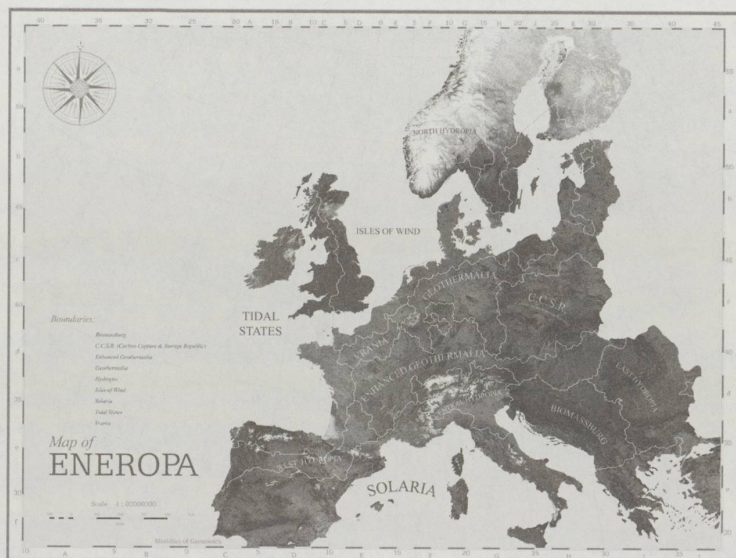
NORTH HYDROPIA

ISLES OF WIND

TIDAL STATES

GEOTHERMALIA

C.C.S.R.

Boundaries:

Biomassburg
C.C.S.R. (Carbon Capture & Storage Republic)
Enhanced Geothermalia
Geothermalia
Hydropia
Isles of Wind
Solaria
Tidal States
Urania

URANIA

ENHANCED GEOTHERMALIA

HYDROPIA

LAST HYDROPIA

BIOMASSBURG

Map of
ENEROPA

SOLARIA

Scale 1 : 00000000